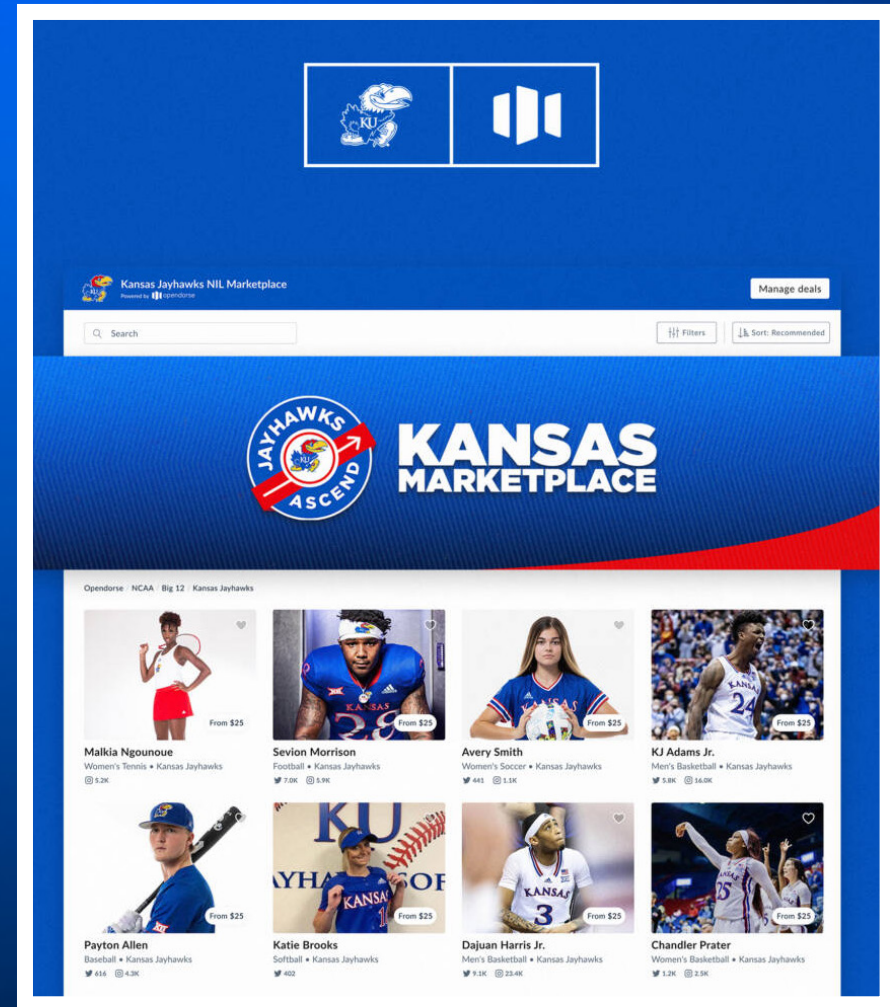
KU

Kansas Jayhawks NIL Marketplace
Powered by opendorse

Manage deals

Search

Filters

Sort: Recommended

JAYHAWKS ASCEND

KANSAS MARKETPLACE

Opendorse / NCAA / Big 12 / Kansas Jayhawks

From \$25
Malkia Ngounoue
Women's Tennis • Kansas Jayhawks
5.2K

From \$25
Sevion Morrison
Football • Kansas Jayhawks
7.0K 5.9K

From \$25
Avery Smith
Women's Soccer • Kansas Jayhawks
441 1.1K

From \$25
KJ Adams Jr.
Men's Basketball • Kansas Jayhawks
5.8K 16.0K

From \$25
Payton Allen
Baseball • Kansas Jayhawks
616 4.3K

From \$25
Katie Brooks
Softball • Kansas Jayhawks
402

From \$25
Dajuan Harris Jr.
Men's Basketball • Kansas Jayhawks
9.1K 23.4K

From \$25
Chandler Prater
Women's Basketball • Kansas Jayhawks
1.2K 2.5K